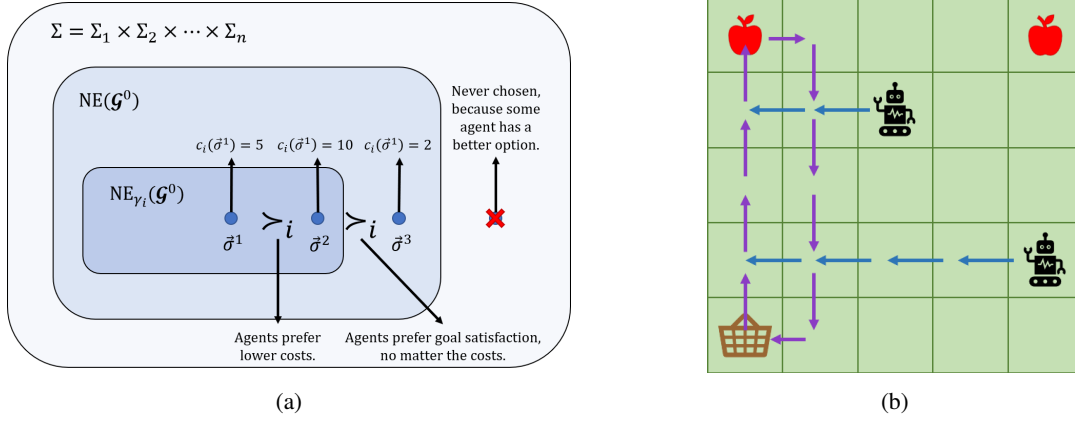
$\Sigma = \Sigma_1 \times \Sigma_2 \times \cdots \times \Sigma_n$

$\text{NE}(\mathcal{G}^0)$

Never chosen, because some agent has a better option.

$c_i(\vec{\sigma}^1) = 5$ $c_i(\vec{\sigma}^1) = 10$ $c_i(\vec{\sigma}^1) = 2$

$\text{NE}_{\gamma_i}(\mathcal{G}^0)$

$\vec{\sigma}^1$ $\succ_i$ $\vec{\sigma}^2$ $\succ_i$ $\vec{\sigma}^3$

Agents prefer lower costs.

Agents prefer goal satisfaction, no matter the costs.

(a)

(b)